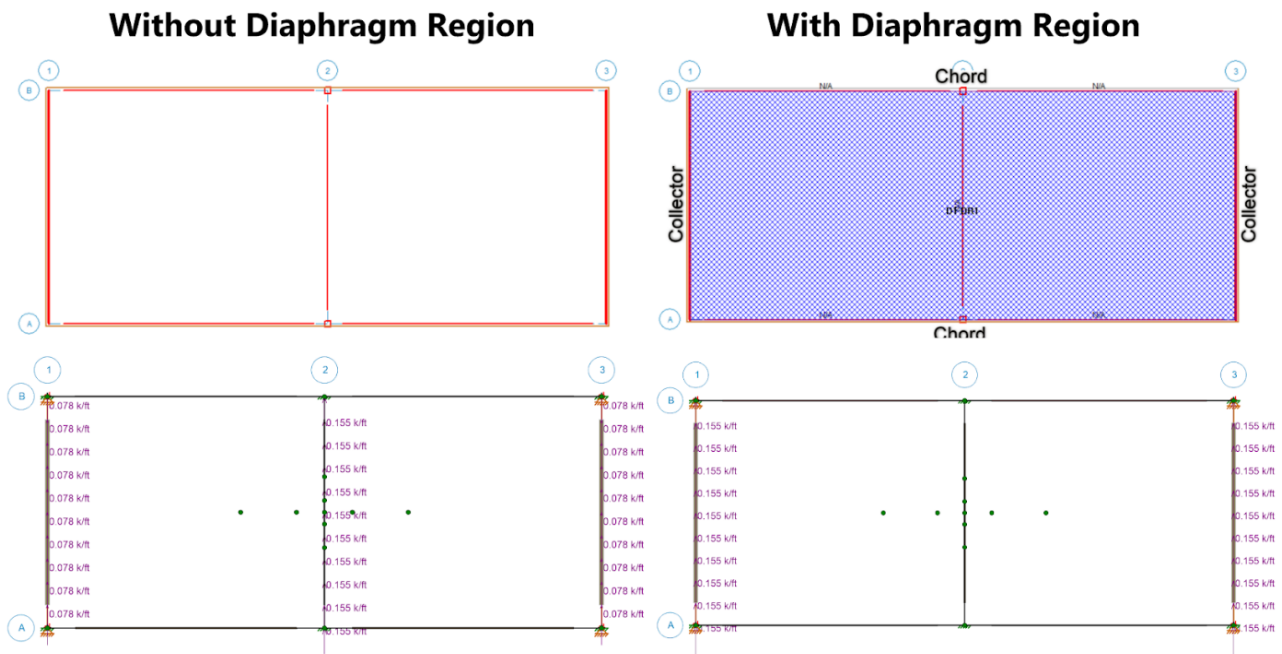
Without Diaphragm Region

1
2
3
B
A

With Diaphragm Region

1
2
3
B
A
Chord
N/A
N/A
Collector
DFDR1
Collector
N/A
N/A
Chord

1
2
3
B
0.078 k/ft
0.078 k/ft
0.078 k/ft
0.078 k/ft
0.078 k/ft
0.078 k/ft
0.078 k/ft
0.078 k/ft
0.078 k/ft
0.078 k/ft
0.155 k/ft
0.155 k/ft
0.155 k/ft
0.155 k/ft
0.155 k/ft
0.155 k/ft
0.155 k/ft
0.155 k/ft
0.155 k/ft
0.155 k/ft
0.078 k/ft
0.078 k/ft
0.078 k/ft
0.078 k/ft
0.078 k/ft
0.078 k/ft
0.078 k/ft
0.078 k/ft
0.078 k/ft
0.078 k/ft
A

1
2
3
B
0.155 k/ft
0.155 k/ft
0.155 k/ft
0.155 k/ft
0.155 k/ft
0.155 k/ft
0.155 k/ft
0.155 k/ft
0.155 k/ft
0.155 k/ft
0.155 k/ft
0.155 k/ft
0.155 k/ft
0.155 k/ft
0.155 k/ft
0.155 k/ft
0.155 k/ft
0.155 k/ft
0.155 k/ft
0.155 k/ft
A